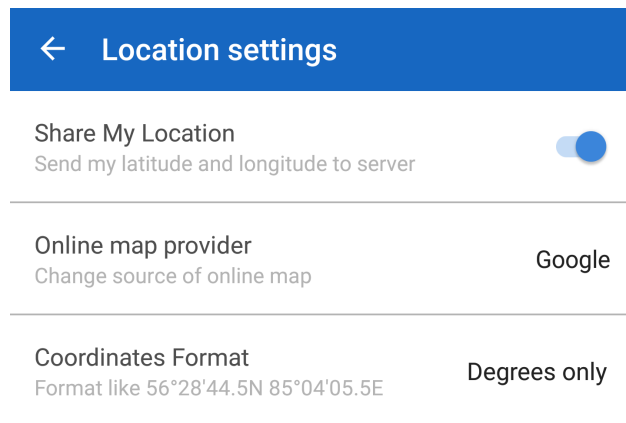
Location settings

Share My Location
Send my latitude and longitude to server

Online map provider
Change source of online map
Google

Coordinates Format
Format like 56°28'44.5N 85°04'05.5E
Degrees only